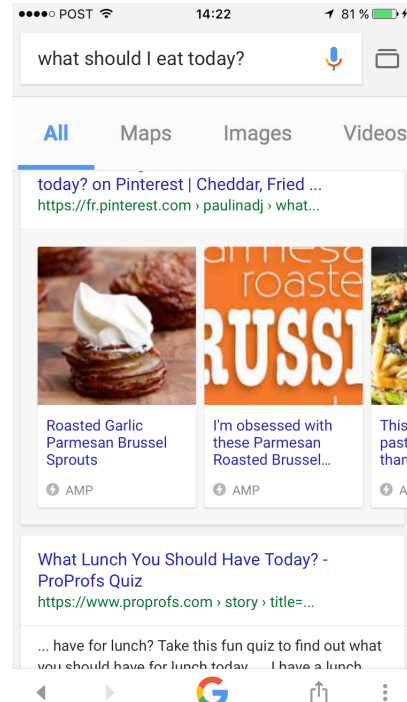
●●●●○ POST 14:22 81 %

what should I eat today?

All Maps Images Videos

today? on Pinterest | Cheddar, Fried ...
https://fr.pinterest.com › paulinadj › what...

armesa roaste RUSSI

Roasted Garlic Parmesan Brussel Sprouts
AMP

I'm obsessed with these Parmesan Roasted Brussel...
AMP

This past than
A

What Lunch You Should Have Today? - ProProfs Quiz
https://www.proprofs.com › story › title=...

... have for lunch? Take this fun quiz to find out what you should have for lunch today. ... I have a lunch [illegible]